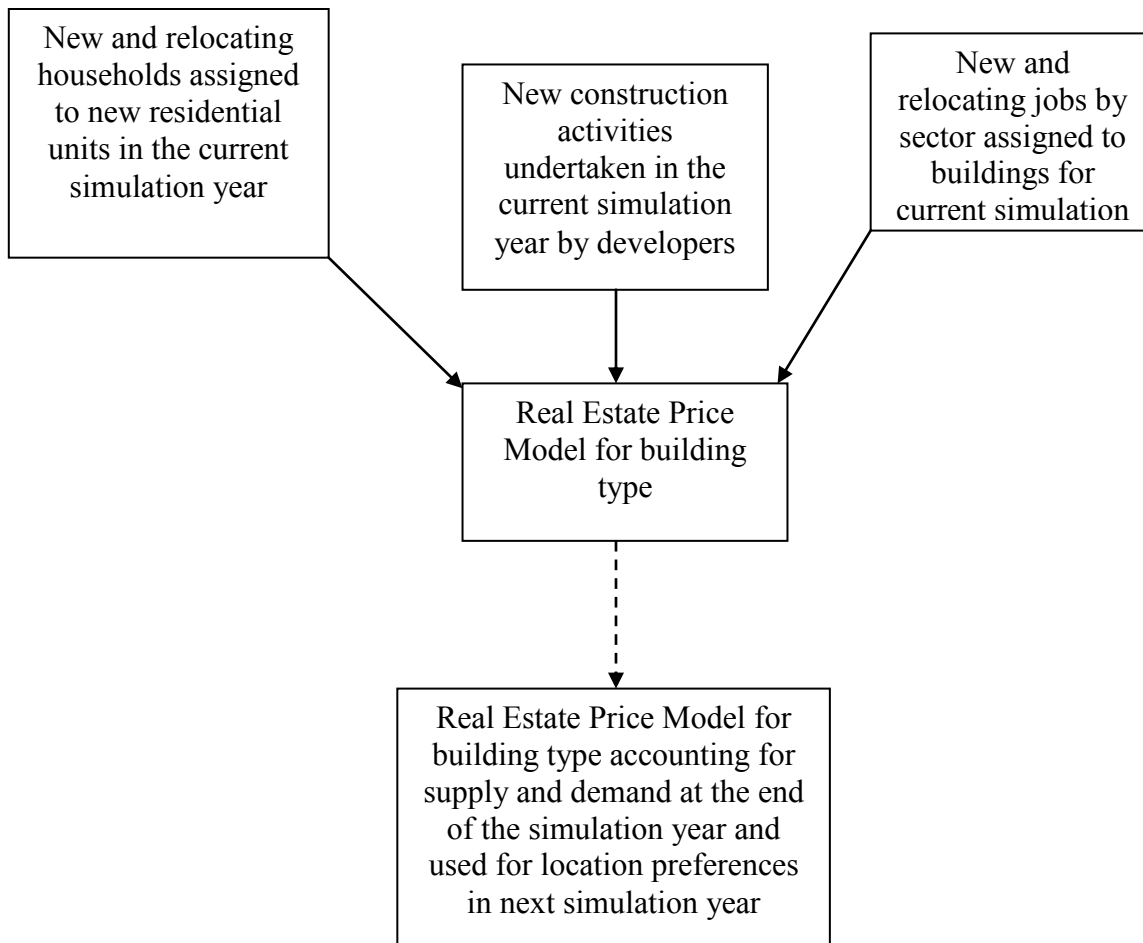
New and relocating households assigned to new residential units in the current simulation year

New construction activities undertaken in the current simulation year by developers

New and relocating jobs by sector assigned to buildings for current simulation

Real Estate Price Model for building type

Real Estate Price Model for building type accounting for supply and demand at the end of the simulation year and used for location preferences in next simulation year